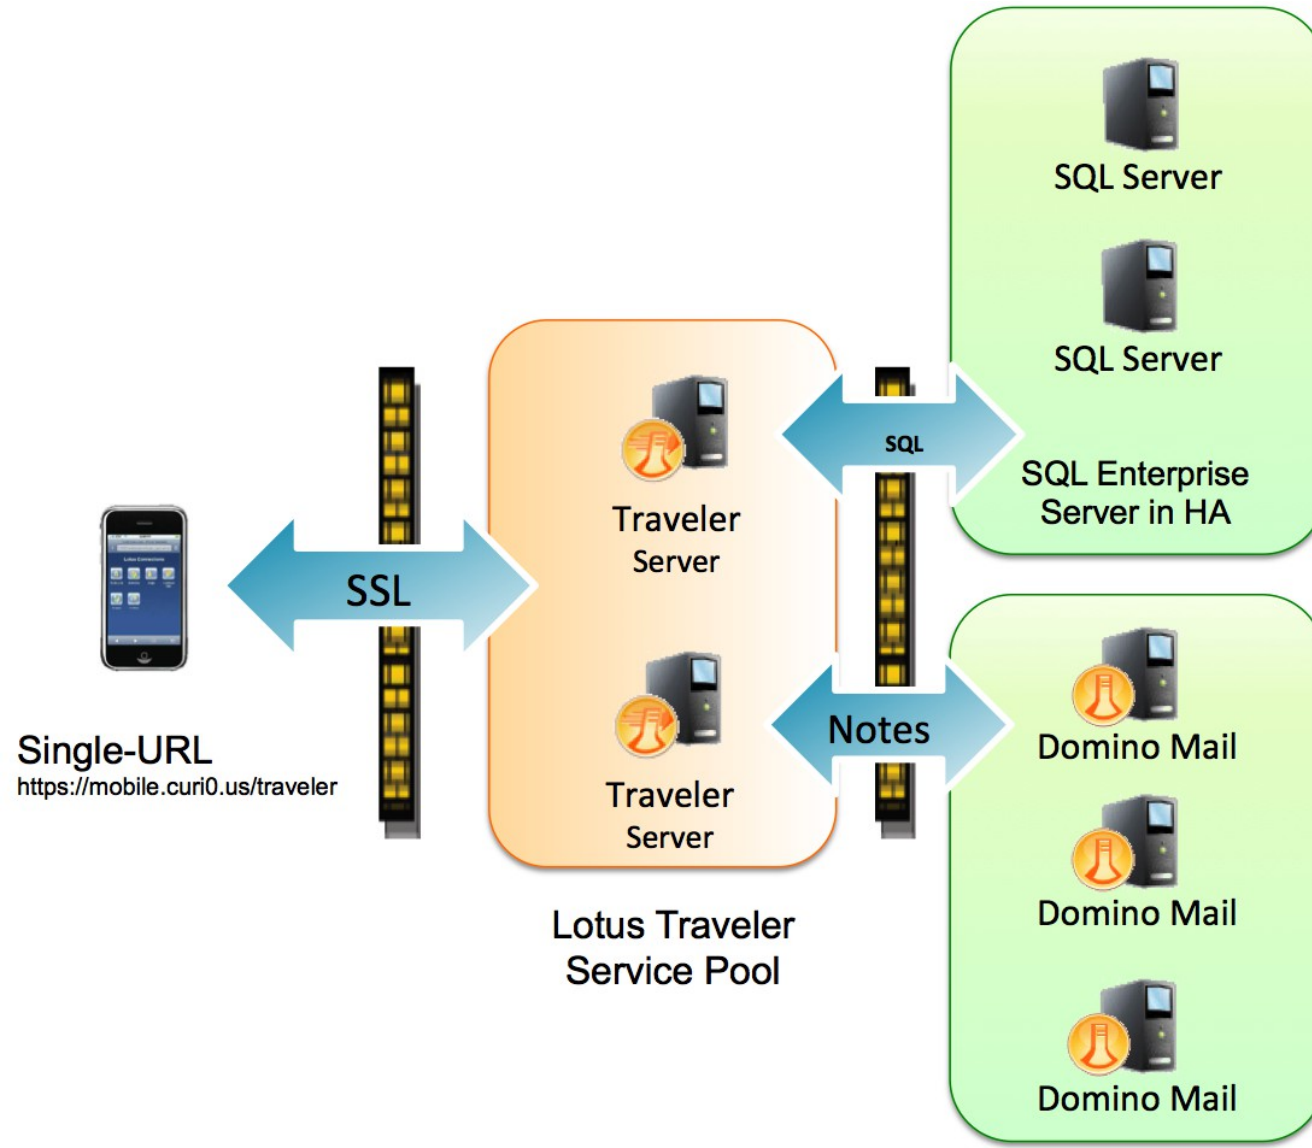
SQL Server

SQL Server

SQL

SQL Enterprise Server in HA

SSL

Traveler Server

Traveler Server

Notes

Domino Mail

Domino Mail

Domino Mail

Single-URL
https://mobile.curi0.us/traveler

Lotus Traveler Service Pool